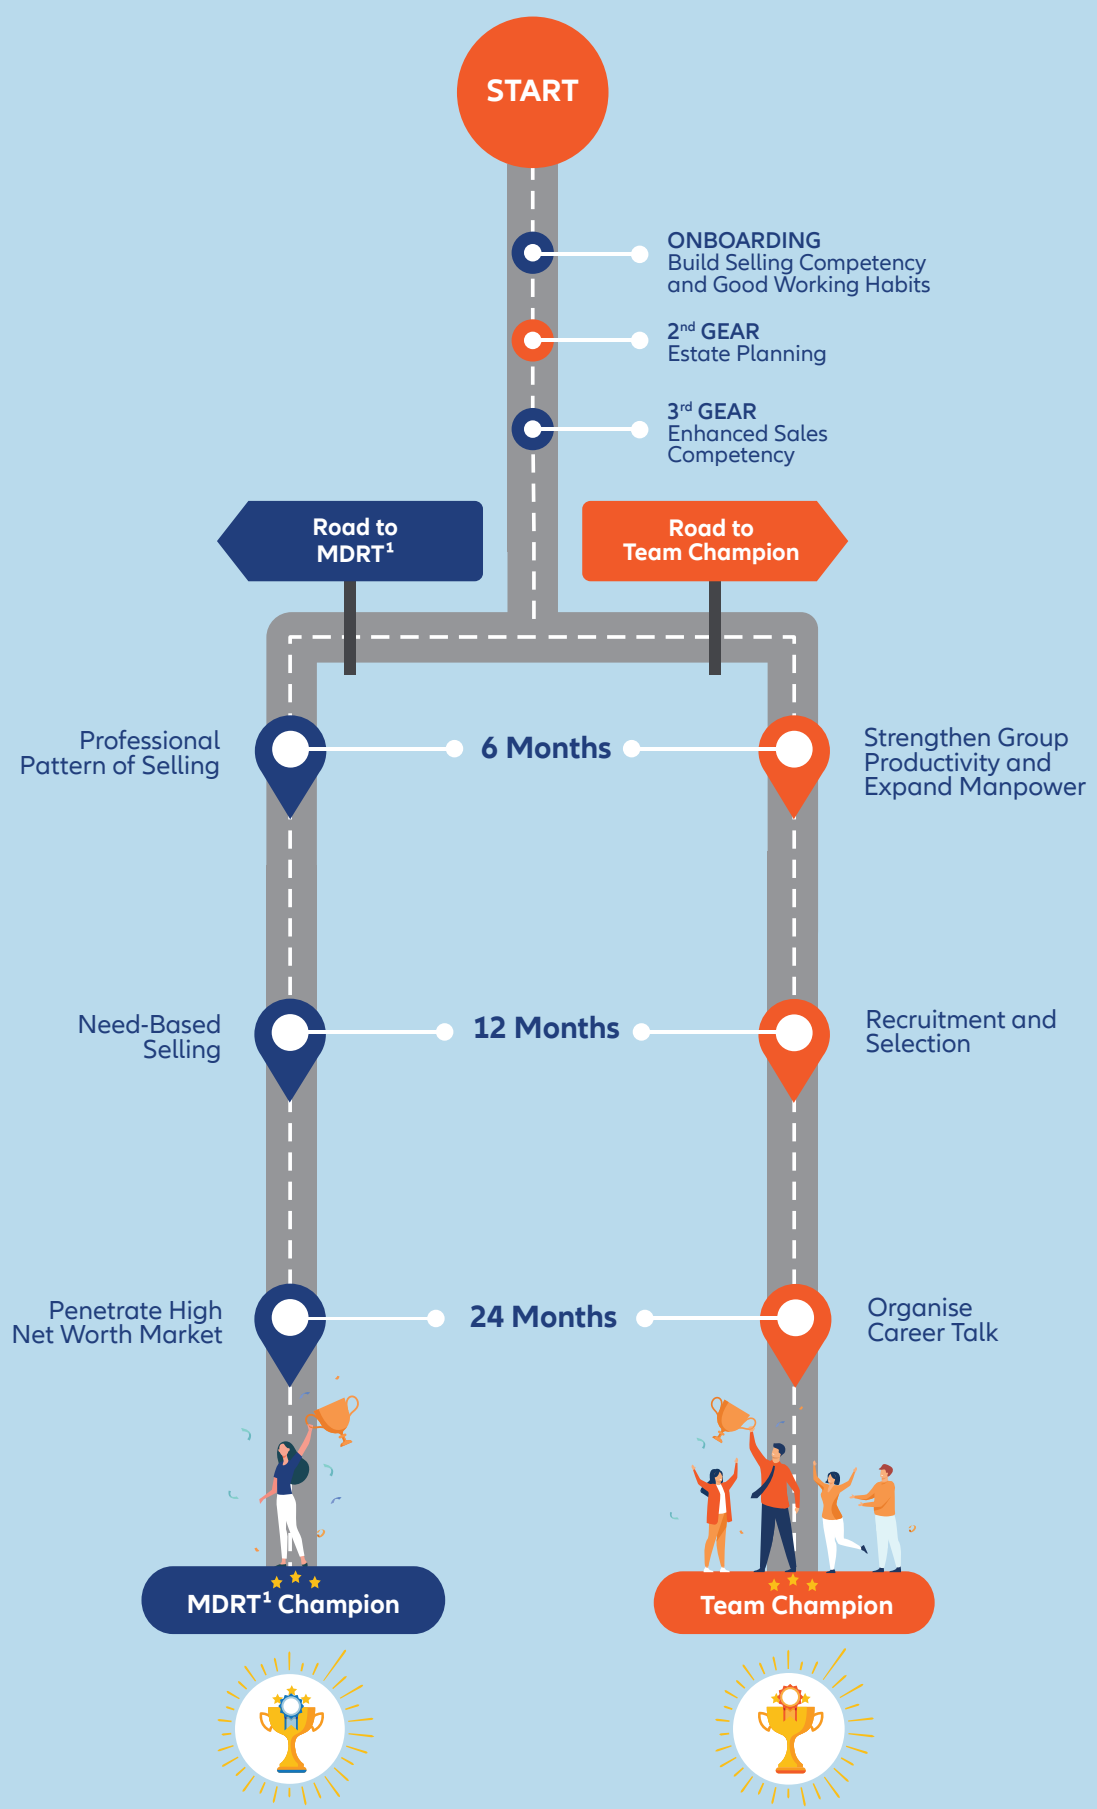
START

ONBOARDING
Build Selling Competency and Good Working Habits

$2^{nd}$ GEAR
Estate Planning

$3^{rd}$ GEAR
Enhanced Sales Competency

Road to MDRT$^{1}$

Road to Team Champion

Professional Pattern of Selling

6 Months

Strengthen Group Productivity and Expand Manpower

Need-Based Selling

12 Months

Recruitment and Selection

Penetrate High Net Worth Market

24 Months

Organise Career Talk

MDRT$^{1}$ Champion

Team Champion